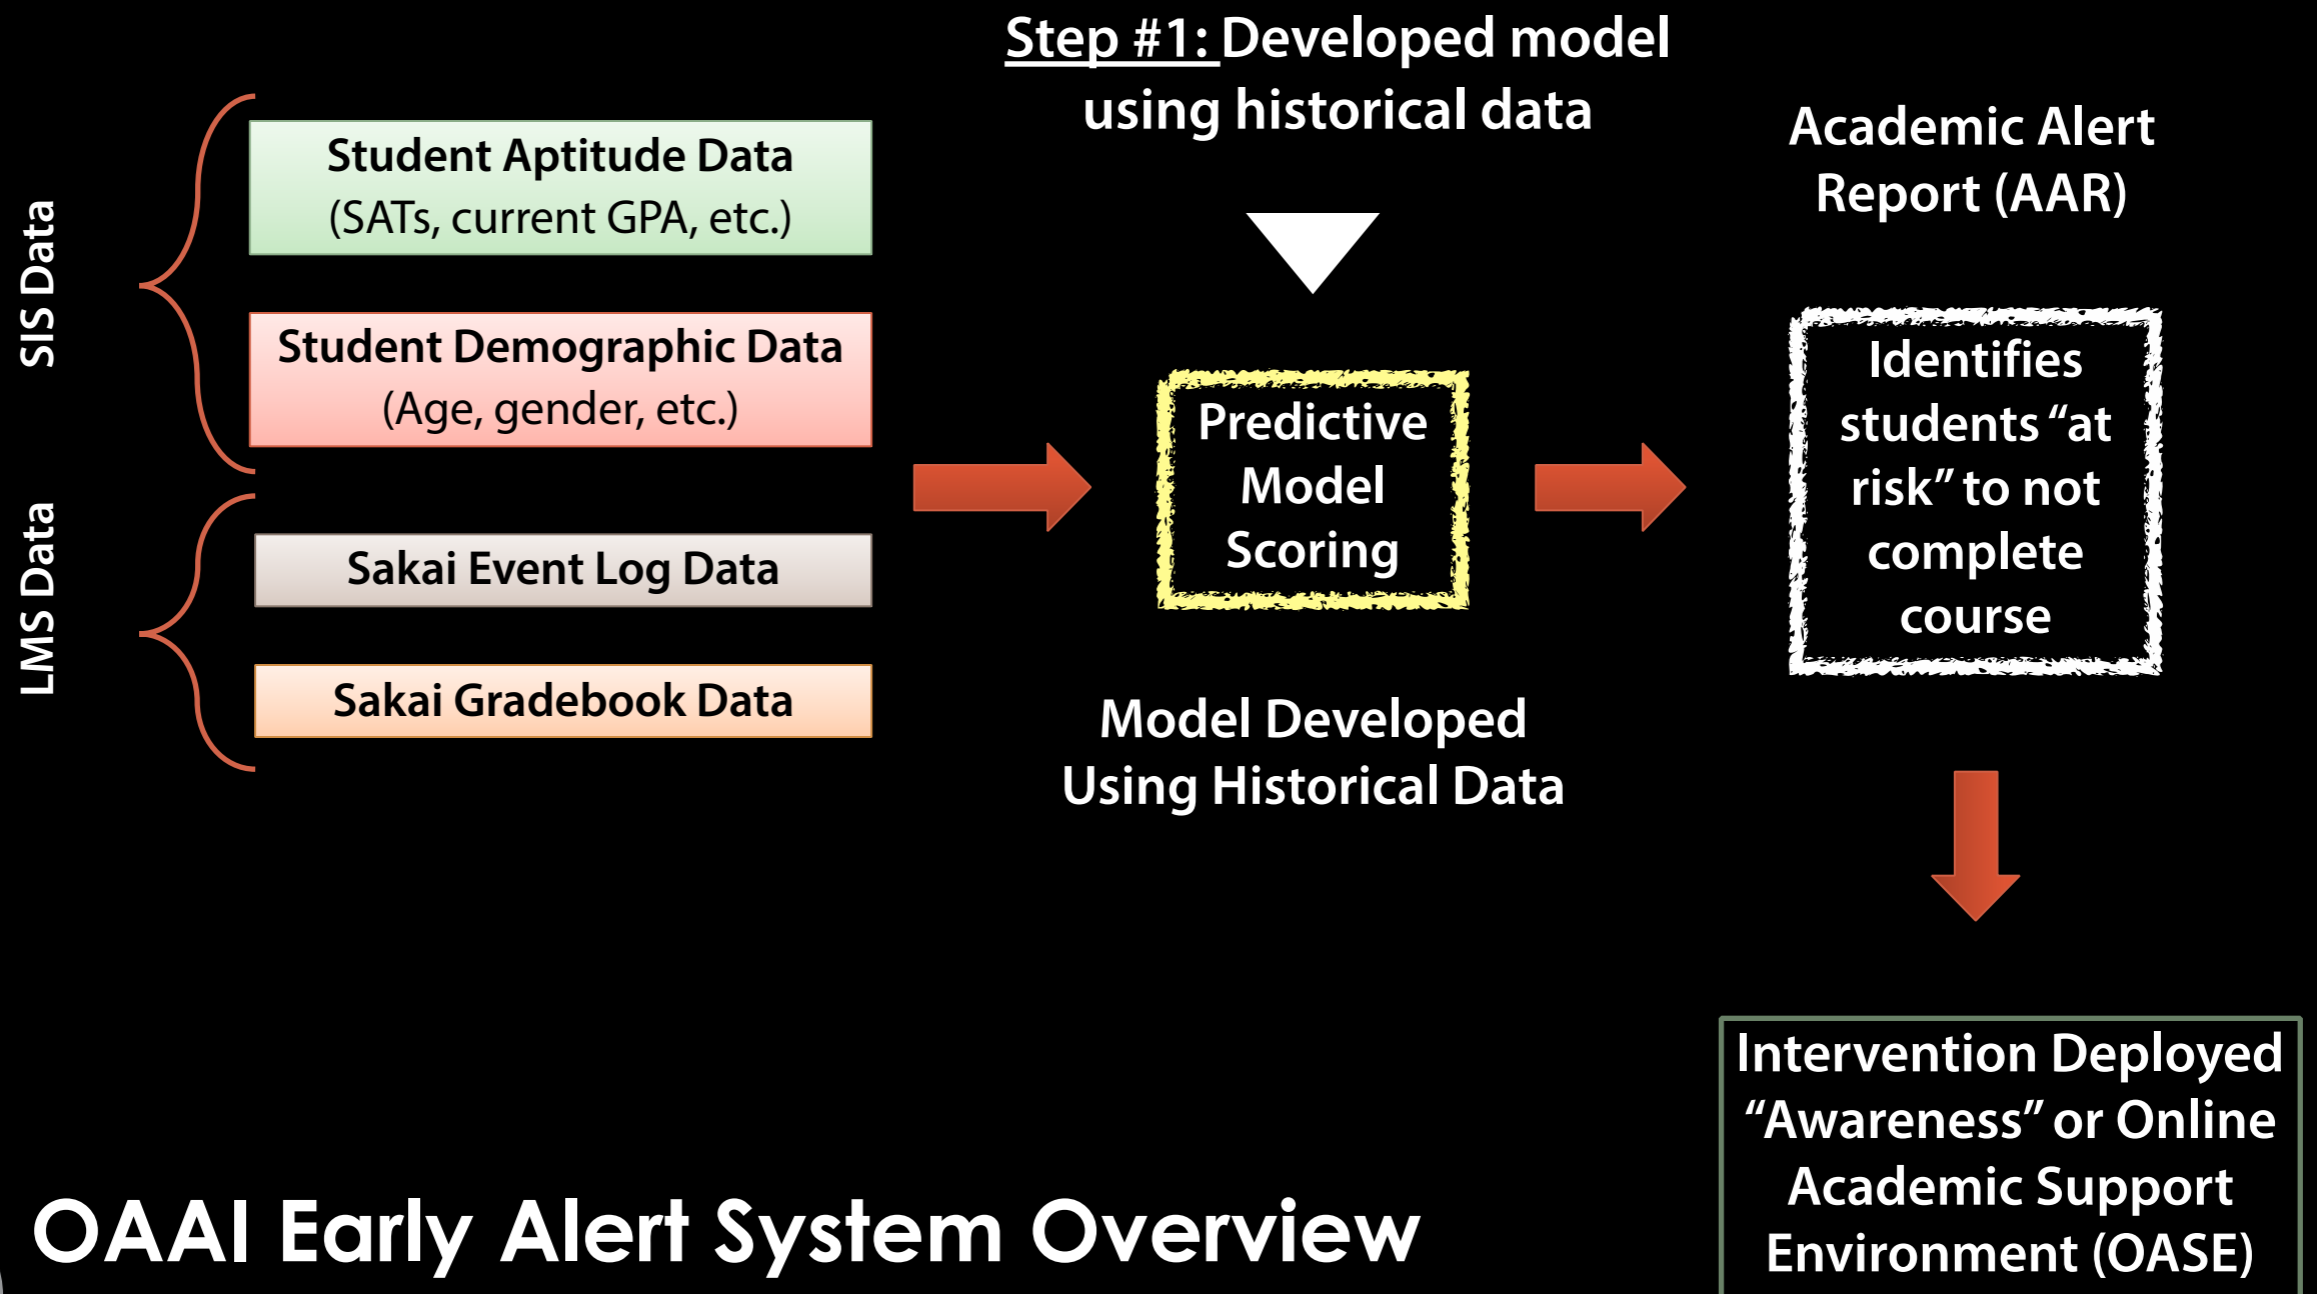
SIS Data

Student Aptitude Data (SATs, current GPA, etc.)

Student Demographic Data (Age, gender, etc.)

LMS Data

Sakai Event Log Data

Sakai Gradebook Data

Step #1: Developed model using historical data

Predictive Model Scoring

Model Developed Using Historical Data

Academic Alert Report (AAR)

Identifies students “at risk” to not complete course

Intervention Deployed “Awareness” or Online Academic Support Environment (OASE)

OAAI Early Alert System Overview